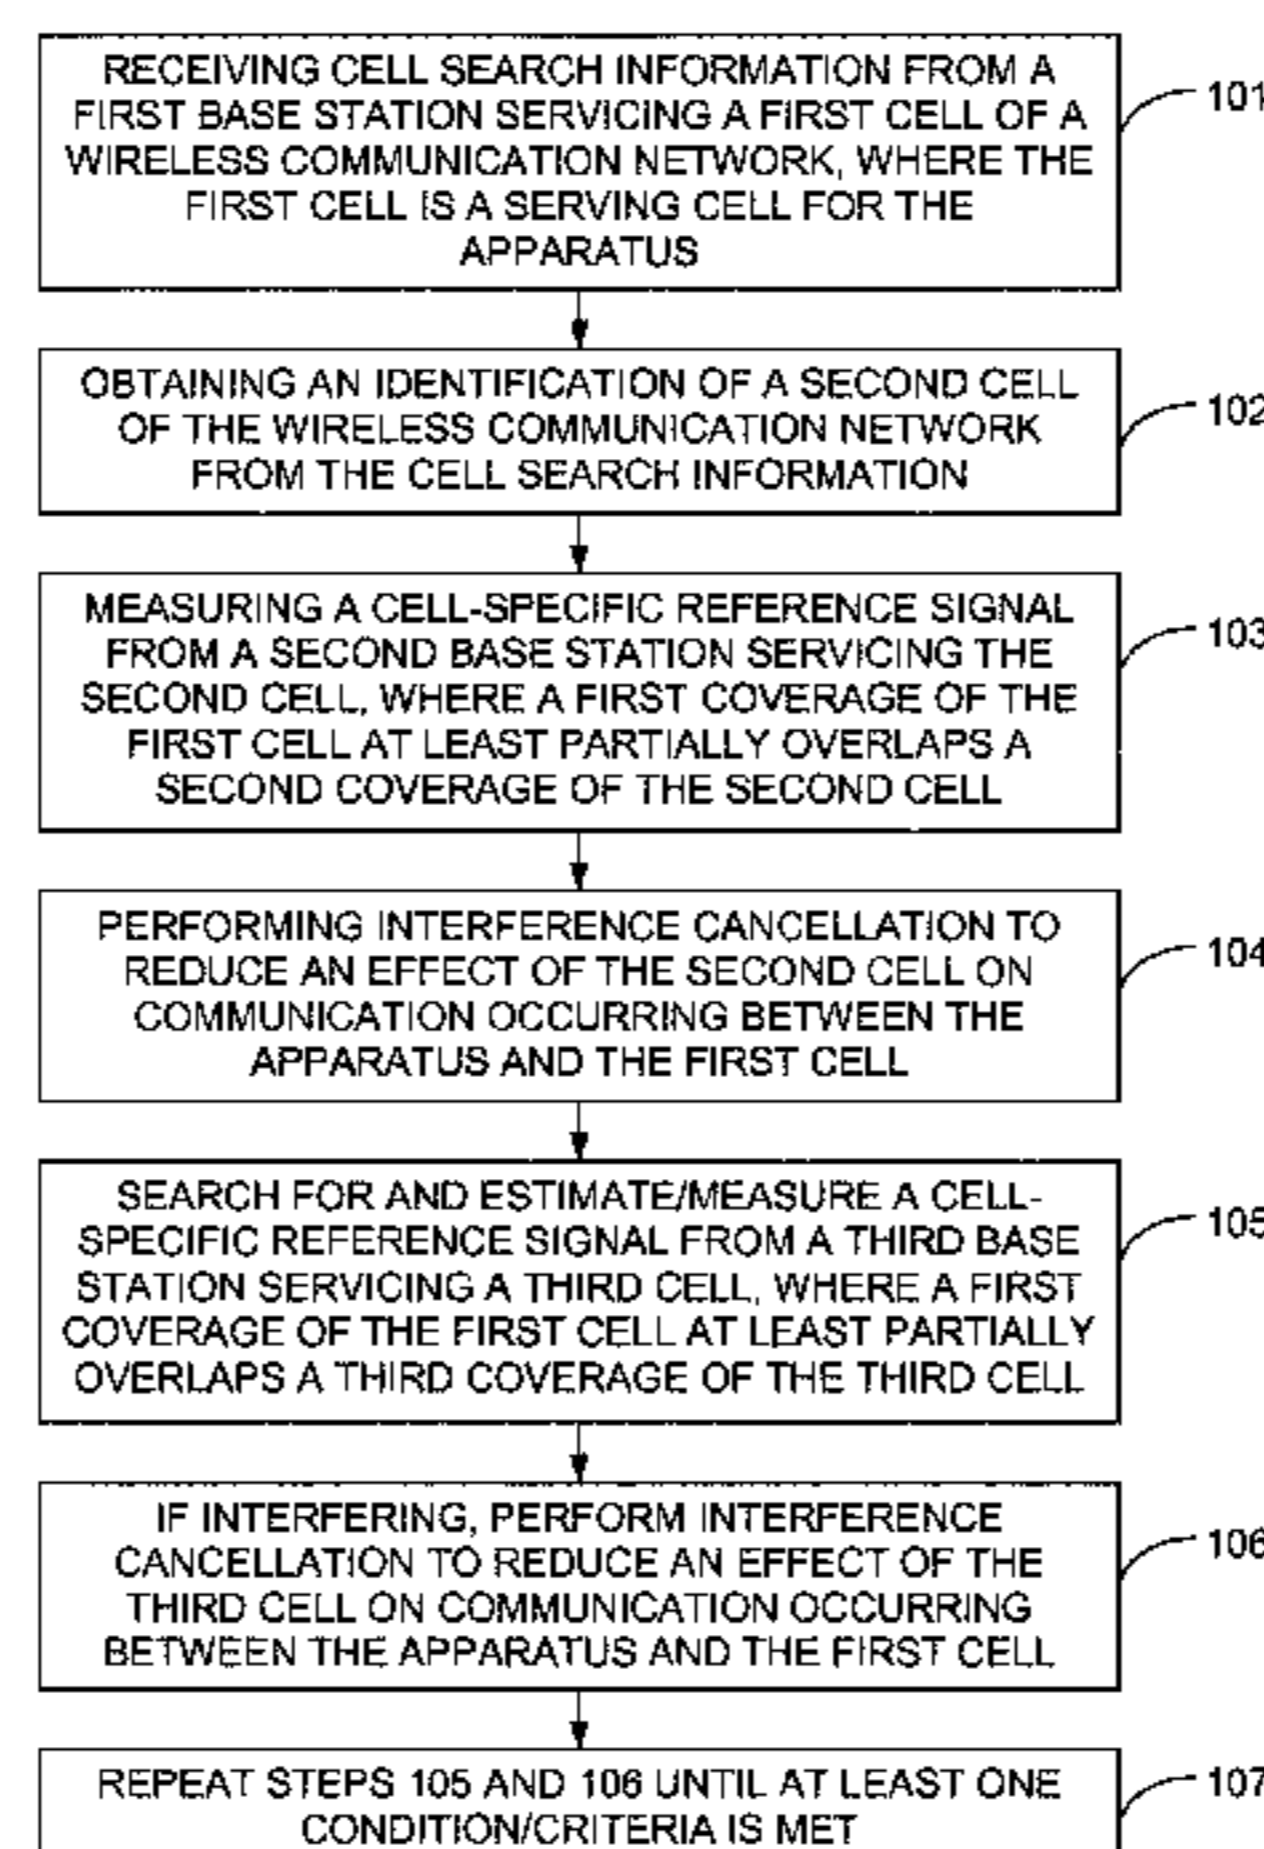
RECEIVING CELL SEARCH INFORMATION FROM A FIRST BASE STATION SERVICING A FIRST CELL OF A WIRELESS COMMUNICATION NETWORK, WHERE THE FIRST CELL IS A SERVING CELL FOR THE APPARATUS

101

OBTAINING AN IDENTIFICATION OF A SECOND CELL OF THE WIRELESS COMMUNICATION NETWORK FROM THE CELL SEARCH INFORMATION

102

MEASURING A CELL-SPECIFIC REFERENCE SIGNAL FROM A SECOND BASE STATION SERVICING THE SECOND CELL, WHERE A FIRST COVERAGE OF THE FIRST CELL AT LEAST PARTIALLY OVERLAPS A SECOND COVERAGE OF THE SECOND CELL

103

PERFORMING INTERFERENCE CANCELLATION TO REDUCE AN EFFECT OF THE SECOND CELL ON COMMUNICATION OCCURRING BETWEEN THE APPARATUS AND THE FIRST CELL

104

SEARCH FOR AND ESTIMATE/MEASURE A CELL-SPECIFIC REFERENCE SIGNAL FROM A THIRD BASE STATION SERVICING A THIRD CELL, WHERE A FIRST COVERAGE OF THE FIRST CELL AT LEAST PARTIALLY OVERLAPS A THIRD COVERAGE OF THE THIRD CELL

105

IF INTERFERING, PERFORM INTERFERENCE CANCELLATION TO REDUCE AN EFFECT OF THE THIRD CELL ON COMMUNICATION OCCURRING BETWEEN THE APPARATUS AND THE FIRST CELL

106

REPEAT STEPS 105 AND 106 UNTIL AT LEAST ONE CONDITION/CRITERIA IS MET

107